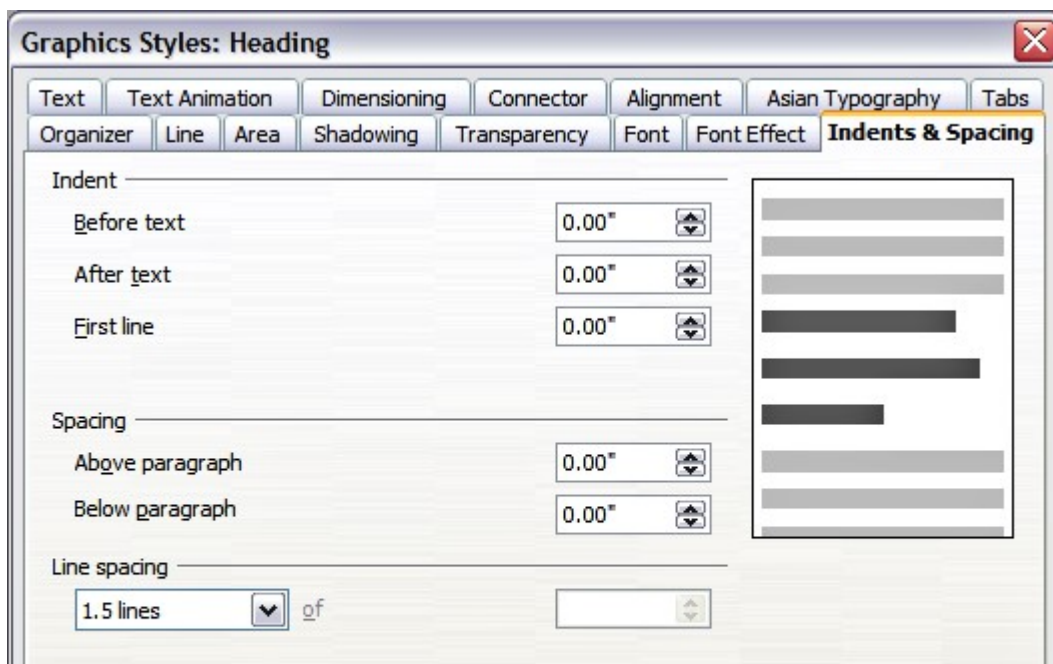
Graphics Styles: Heading

Text | Text Animation | Dimensioning | Connector | Alignment | Asian Typography | Tabs
Organizer | Line | Area | Shadowing | Transparency | Font | Font Effect | Indents & Spacing

Indent
Before text 0.00"
After text 0.00"
First line 0.00"

Spacing
Above paragraph 0.00"
Below paragraph 0.00"

Line spacing
1.5 lines
of